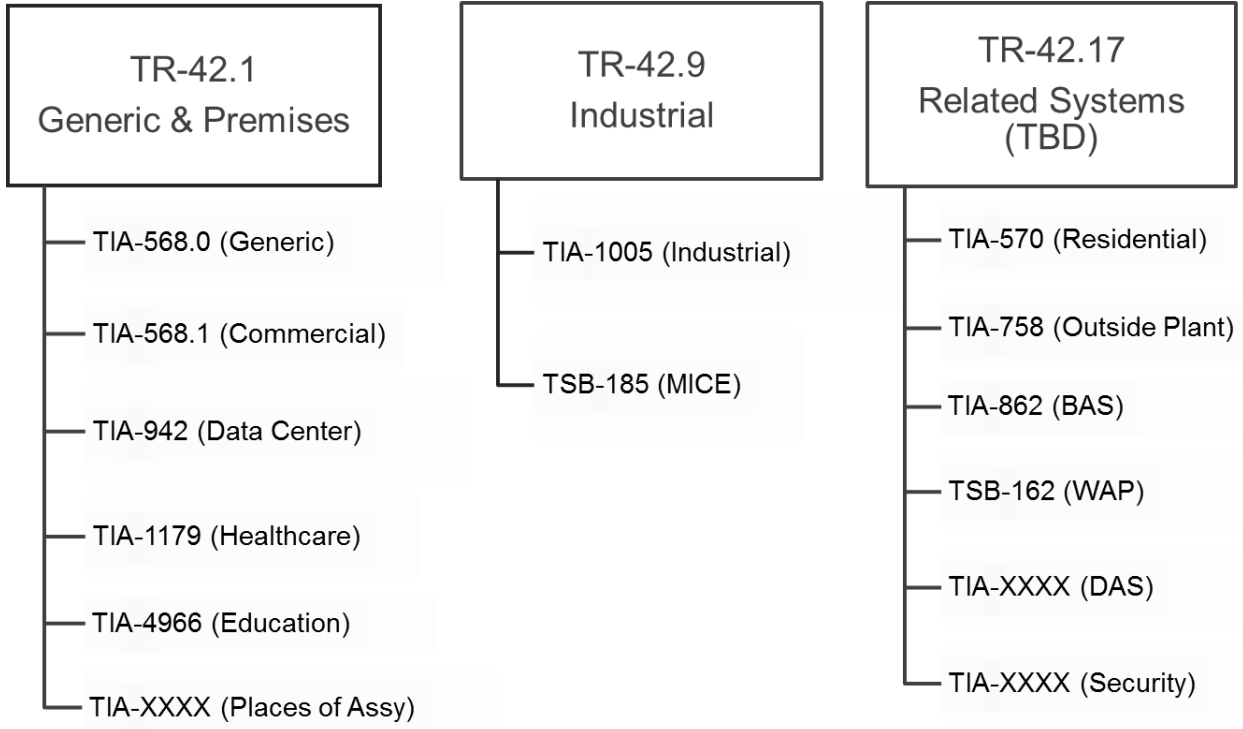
TR-42.1
Generic & Premises

TIA-568.0 (Generic)

TIA-568.1 (Commercial)

TIA-942 (Data Center)

TIA-1179 (Healthcare)

TIA-4966 (Education)

TIA-XXXX (Places of Assy)

TR-42.9
Industrial

TIA-1005 (Industrial)

TSB-185 (MICE)

TR-42.17
Related Systems
(TBD)

TIA-570 (Residential)

TIA-758 (Outside Plant)

TIA-862 (BAS)

TSB-162 (WAP)

TIA-XXXX (DAS)

TIA-XXXX (Security)